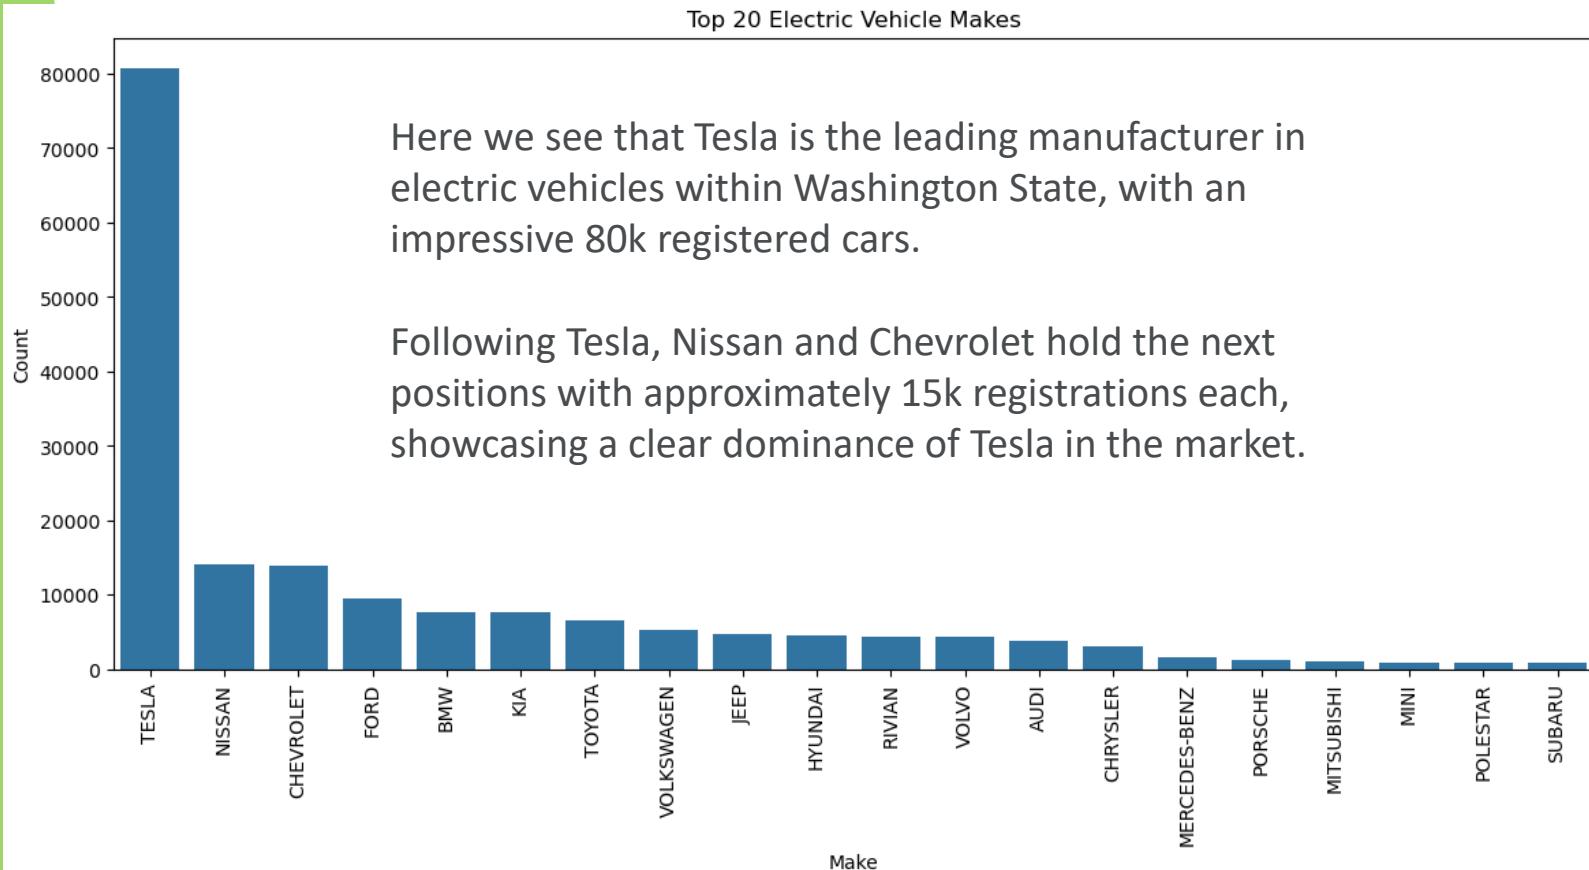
Top 20 Electric Vehicle Makes

80000
70000
60000
50000
40000
30000
20000
10000
0

Count

Here we see that Tesla is the leading manufacturer in electric vehicles within Washington State, with an impressive 80k registered cars.

Following Tesla, Nissan and Chevrolet hold the next positions with approximately 15k registrations each, showcasing a clear dominance of Tesla in the market.

TESLA
NISSAN
CHEVROLET
FORD
BMW
KIA
TOYOTA
VOLKSWAGEN
JEEP
HYUNDAI
RIVIAN
VOLVO
AUDI
CHRYSLER
MERCEDES-BENZ
PORSCHE
MITSUBISHI
MINI
POLESTAR
SUBARU

Make